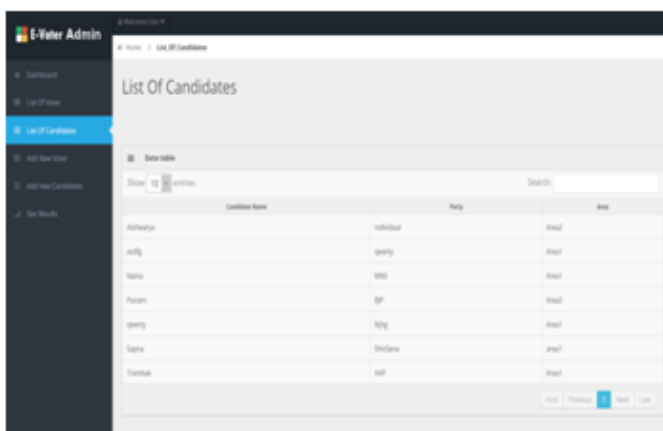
E-Voter Admin

Welcome User

Dashboard

List Of Voter

List Of Candidates

Add New Voter

Add new Candidates

See Results

Home > List_Of_Candidates

List Of Candidates

Data table

Show 10 entries

Search:

| Candidate Name | Party | Area |
|---|---|---|
| Aishwarya | individual | Area2 |
| asdfg | qwerty | Area1 |
| Naina | MNS | Area1 |
| Punam | BJP | Area2 |
| qwerty | fqhg | Area1 |
| Sapna | ShivSena | area1 |
| Trambak | AAP | Area1 |

First Previous 1 Next Last